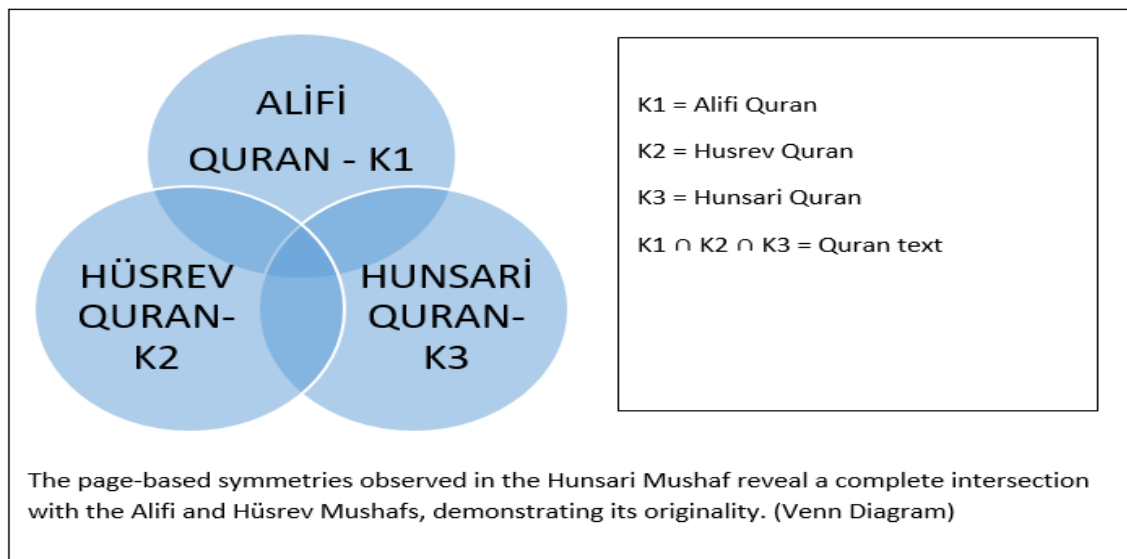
ALİFİ QURAN - K1

HÜSREV QURAN-K2

HUNSARİ QURAN-K3

K1 = Alifi Quran

K2 = Husrev Quran

K3 = Hunsari Quran

$K1 \cap K2 \cap K3$ = Quran text

The page-based symmetries observed in the Hunsari Mushaf reveal a complete intersection with the Alifi and Hüsrev Mushafs, demonstrating its originality. (Venn Diagram)